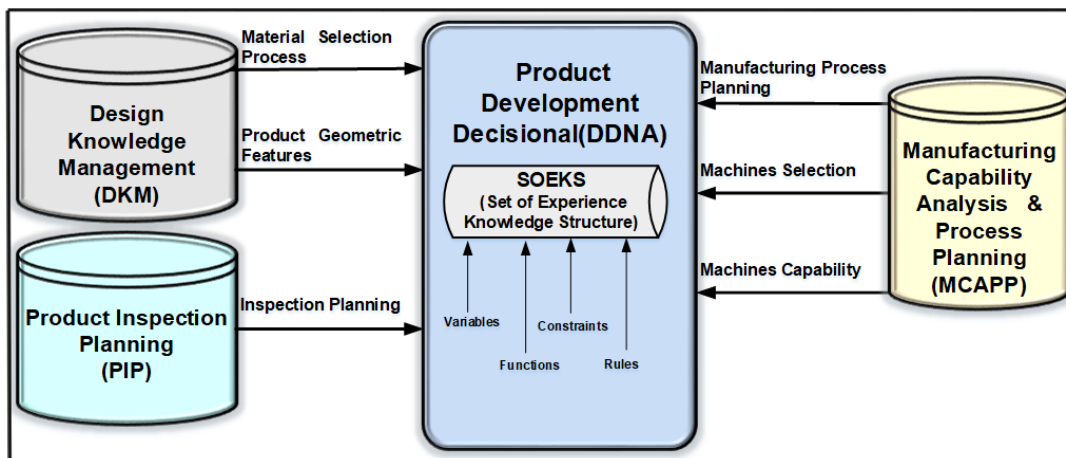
Design Knowledge Management (DKM)

Material Selection Process

Product Geometric Features

Product Inspection Planning (PIP)

Inspection Planning

Product Development Decisional(DDNA)

SOEKS (Set of Experience Knowledge Structure)

Variables

Functions

Constraints

Rules

Manufacturing Process Planning

Machines Selection

Machines Capability

Manufacturing Capability Analysis & Process Planning (MCAPP)